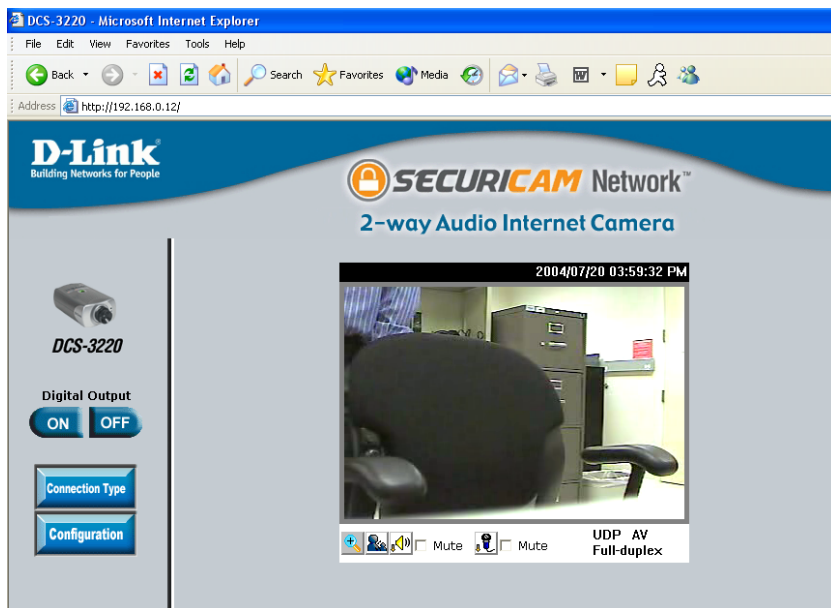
DCS-3220 - Microsoft Internet Explorer

File Edit View Favorites Tools Help

Back Search Favorites Media

Address http://192.168.0.12/

D-Link
Building Networks for People

SECURICAM Network™

2-way Audio Internet Camera

DCS-3220

Digital Output

ON OFF

Connection Type

Configuration

2004/07/20 03:59:32 PM

Mute Mute

UDP AV
Full-duplex